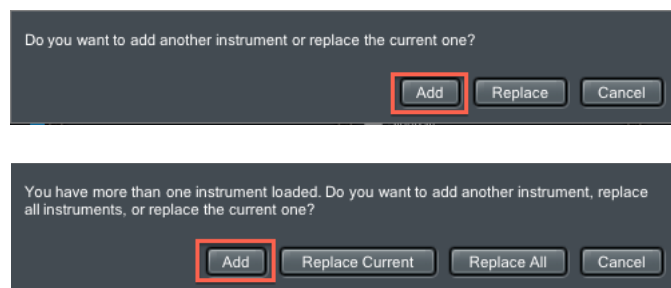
Do you want to add another instrument or replace the current one?

Add Replace Cancel

You have more than one instrument loaded. Do you want to add another instrument, replace all instruments, or replace the current one?

Add Replace Current Replace All Cancel